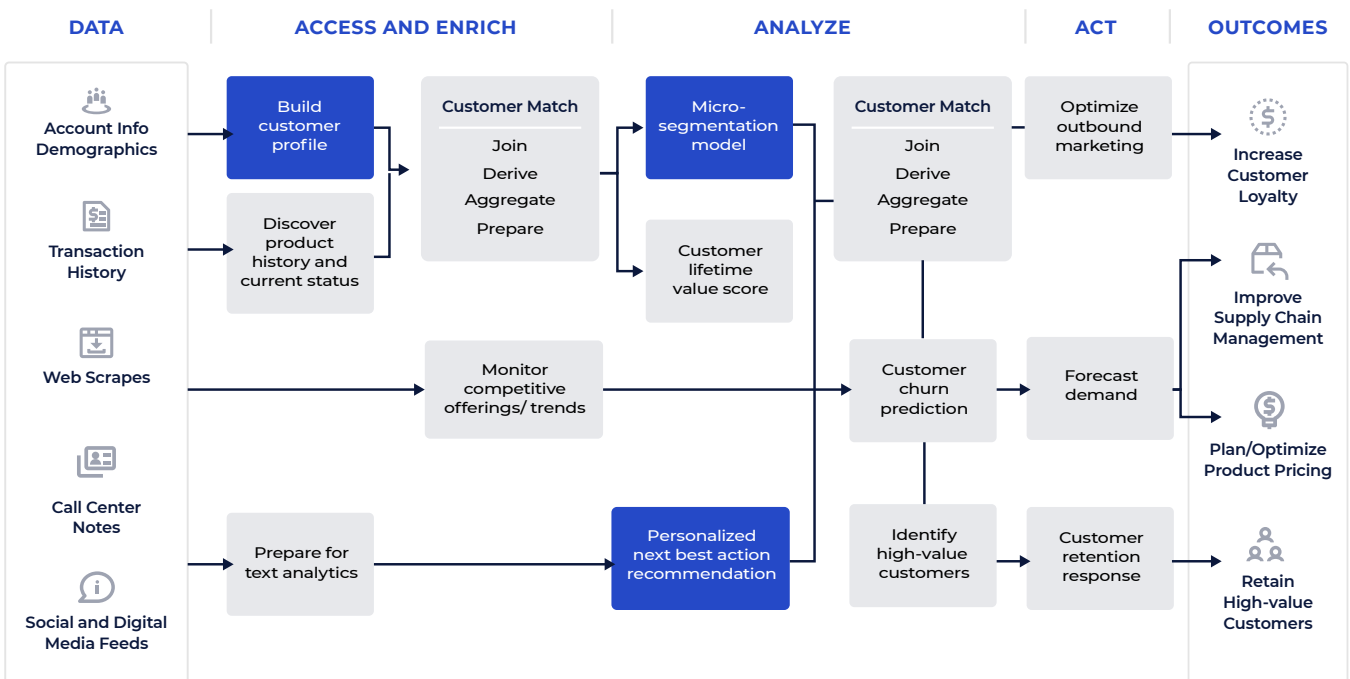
DATA

ACCESS AND ENRICH

ANALYZE

ACT

OUTCOMES

Account Info Demographics

Transaction History

Web Scrapes

Call Center Notes

Social and Digital Media Feeds

Build customer profile

Discover product history and current status

Customer Match

Join

Derive

Aggregate

Prepare

Micro-segmentation model

Customer lifetime value score

Customer Match

Join

Derive

Aggregate

Prepare

Optimize outbound marketing

Increase Customer Loyalty

Improve Supply Chain Management

Plan/Optimize Product Pricing

Monitor competitive offerings/ trends

Customer churn prediction

Forecast demand

Prepare for text analytics

Personalized next best action recommendation

Identify high-value customers

Customer retention response

Retain High-value Customers